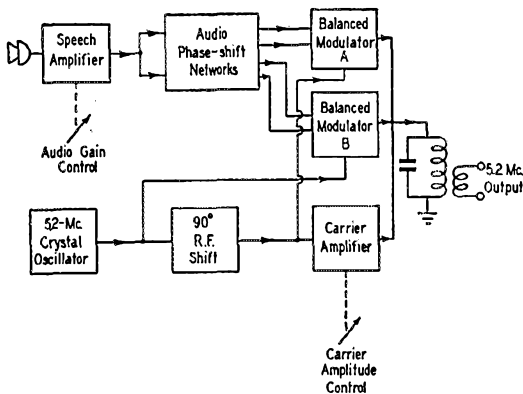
Speech Amplifier

Audio Gain Control

Audio Phase-shift Networks

Balanced Modulator A

Balanced Modulator B

5.2 Mc. Output

5.2-Mc. Crystal Oscillator

90° R.F. Shift

Carrier Amplifier

Carrier Amplitude Control